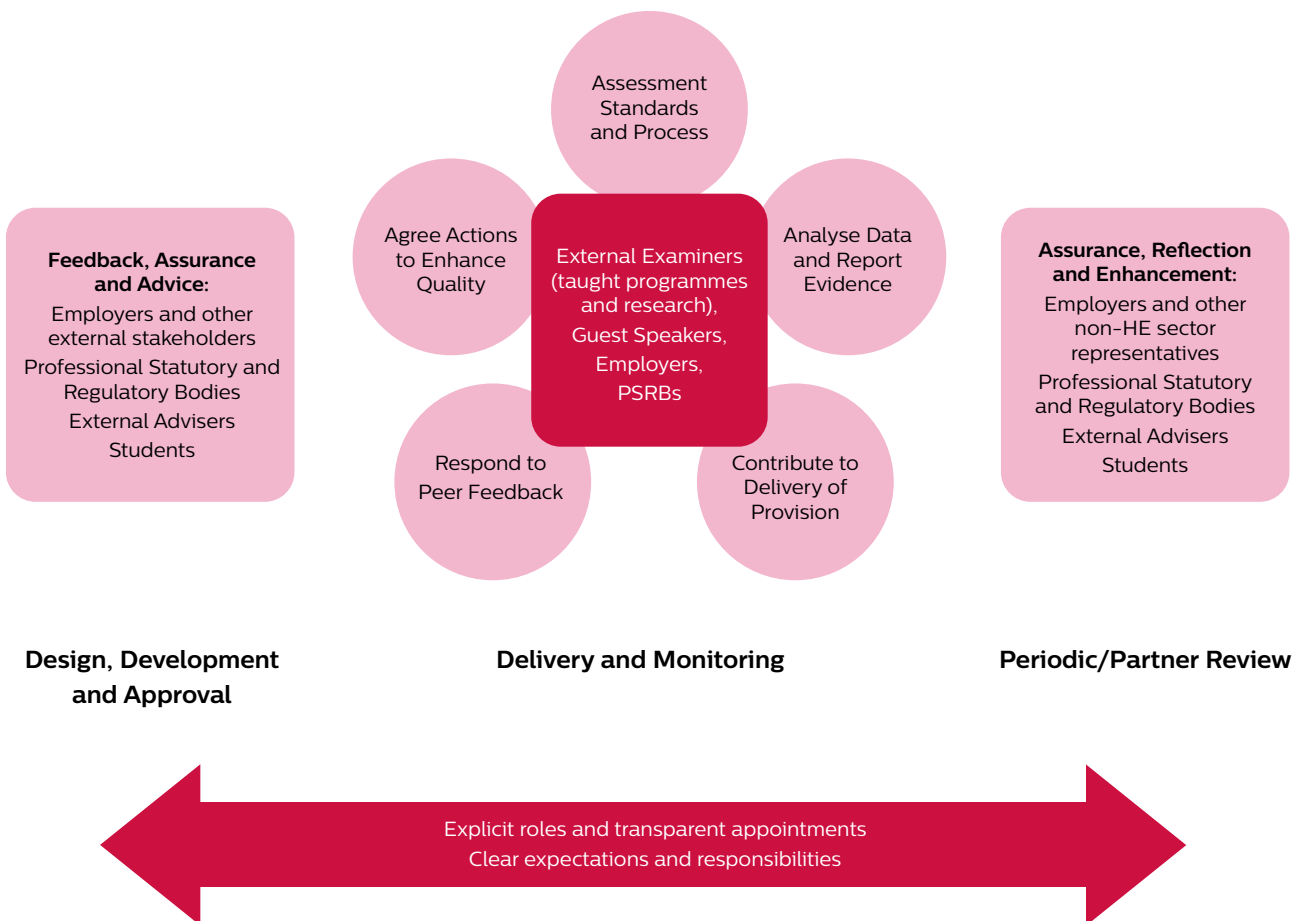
Feedback, Assurance and Advice:
Employers and other external stakeholders
Professional Statutory and Regulatory Bodies
External Advisers
Students

Assessment Standards and Process

Agree Actions to Enhance Quality

External Examiners (taught programmes and research), Guest Speakers, Employers, PSRBs

Analyse Data and Report Evidence

Respond to Peer Feedback

Contribute to Delivery of Provision

Assurance, Reflection and Enhancement:
Employers and other non-HE sector representatives
Professional Statutory and Regulatory Bodies
External Advisers
Students

Design, Development and Approval

Delivery and Monitoring

Periodic/Partner Review

Explicit roles and transparent appointments
Clear expectations and responsibilities